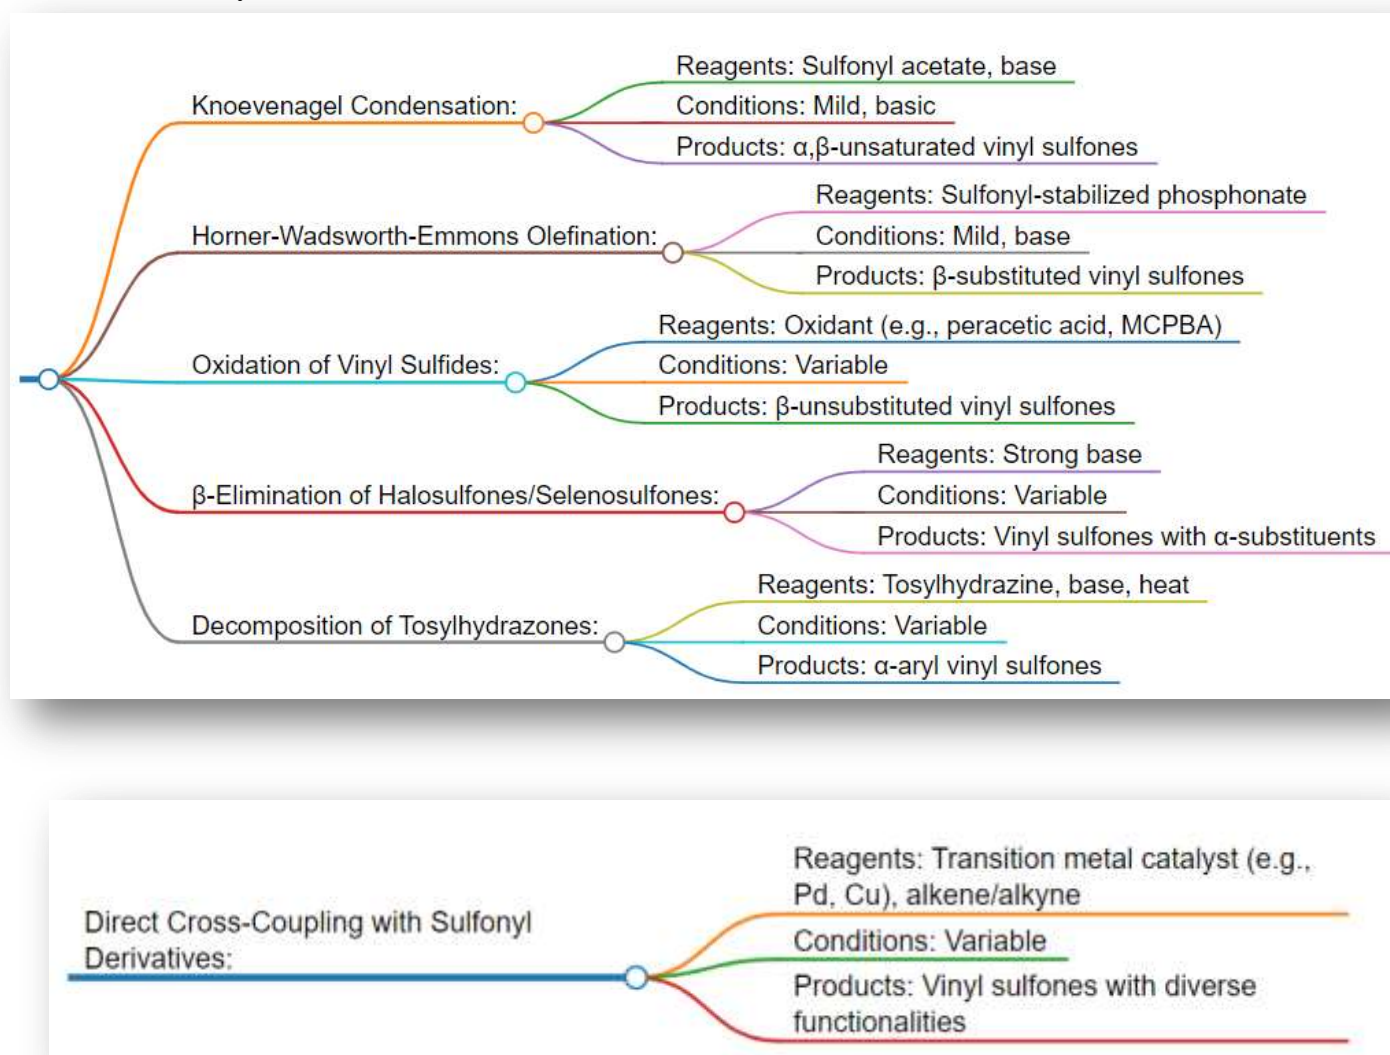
Knoevenagel Condensation:

Reagents: Sulfonyl acetate, base

Conditions: Mild, basic

Products: α,β-unsaturated vinyl sulfones

Horner-Wadsworth-Emmons Olefination:

Reagents: Sulfonyl-stabilized phosphonate

Conditions: Mild, base

Products: β-substituted vinyl sulfones

Oxidation of Vinyl Sulfides:

Reagents: Oxidant (e.g., peracetic acid, MCPBA)

Conditions: Variable

Products: β-unsubstituted vinyl sulfones

β-Elimination of Halosulfones/Selenosulfones:

Reagents: Strong base

Conditions: Variable

Products: Vinyl sulfones with α-substituents

Decomposition of Tosylhydrazones:

Reagents: Tosylhydrazine, base, heat

Conditions: Variable

Products: α-aryl vinyl sulfones

Direct Cross-Coupling with Sulfonyl Derivatives:

Reagents: Transition metal catalyst (e.g., Pd, Cu), alkene/alkyne

Conditions: Variable

Products: Vinyl sulfones with diverse functionalities